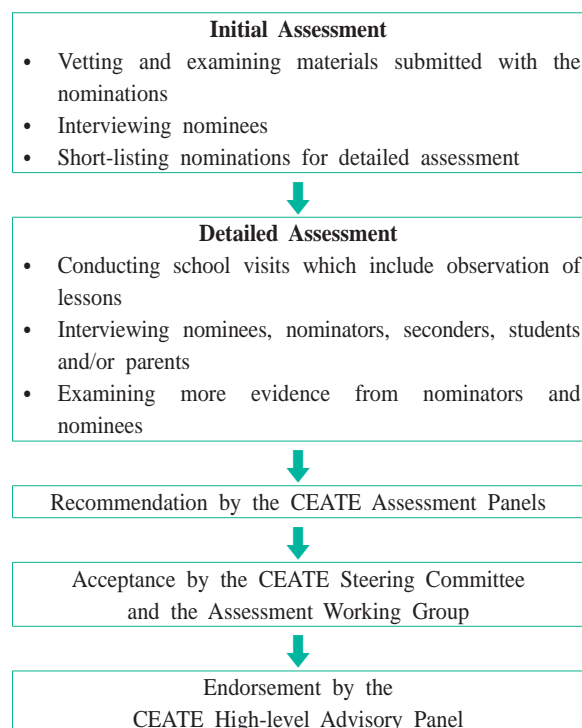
**Initial Assessment**

- Vetting and examining materials submitted with the nominations
- Interviewing nominees
- Short-listing nominations for detailed assessment

**Detailed Assessment**

- Conducting school visits which include observation of lessons
- Interviewing nominees, nominators, seconders, students and/or parents
- Examining more evidence from nominators and nominees

Recommendation by the CEATE Assessment Panels

Acceptance by the CEATE Steering Committee and the Assessment Working Group

Endorsement by the CEATE High-level Advisory Panel